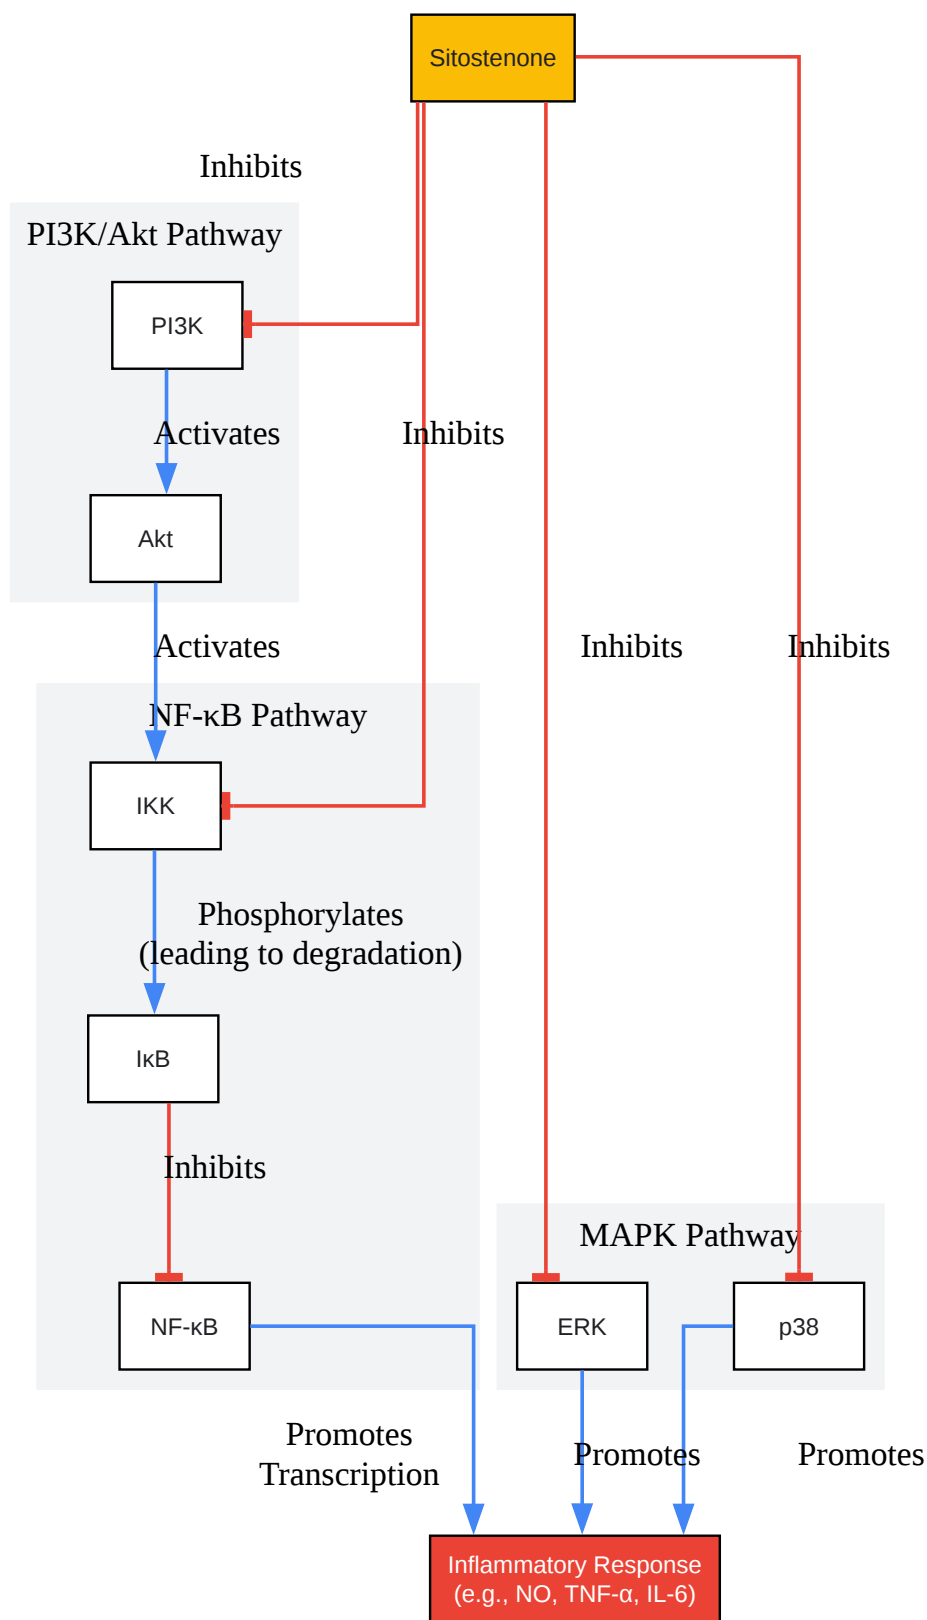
Sitostenone

Inhibits

PI3K/Akt Pathway

PI3K

Activates

Inhibits

Akt

Activates

Inhibits

Inhibits

NF-κB Pathway

IKK

Phosphorylates
(leading to degradation)

IκB

Inhibits

MAPK Pathway

NF-κB

ERK

p38

Promotes
Transcription

Promotes

Promotes

Inflammatory Response
(e.g., NO, TNF-α, IL-6)